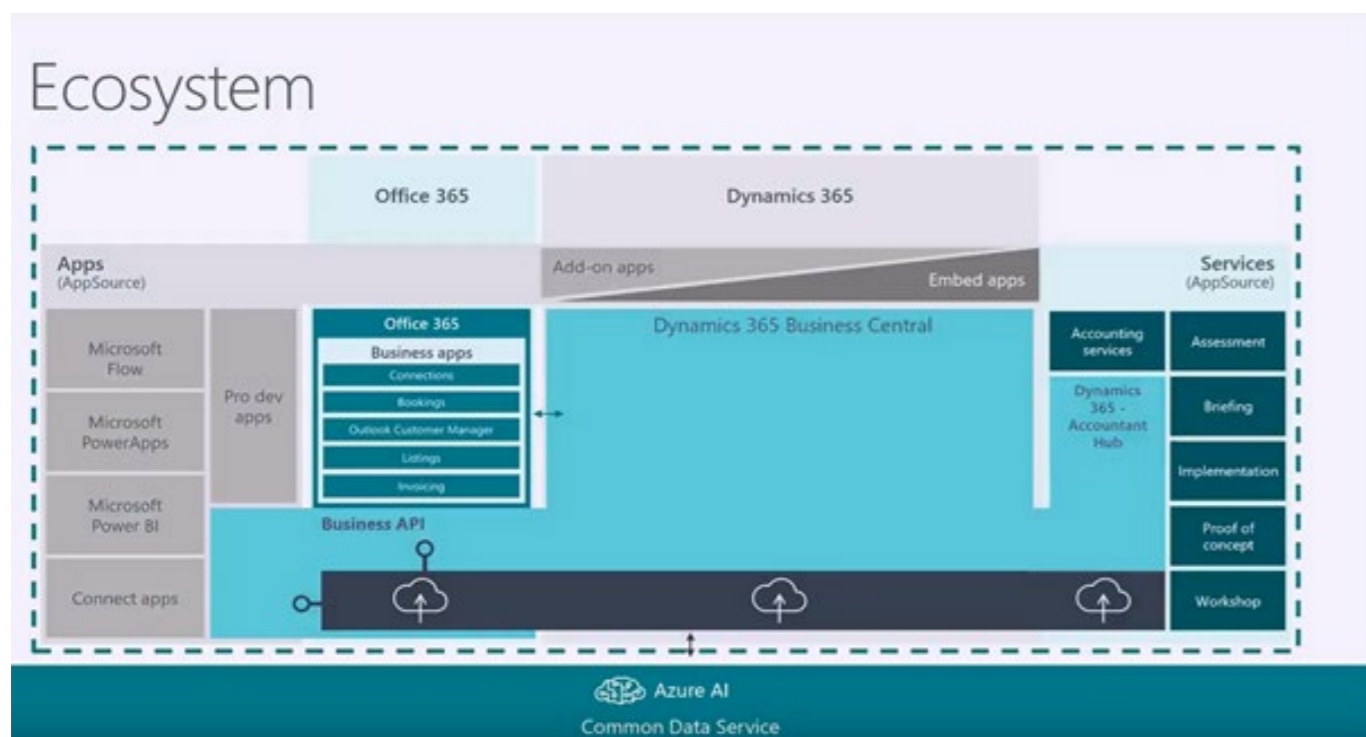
Ecosystem

Office 365

Dynamics 365

Apps
(AppSource)

Add-on apps

Embed apps

Services
(AppSource)

Microsoft Flow

Microsoft PowerApps

Microsoft Power BI

Connect apps

Pro dev apps

Office 365

Business apps

Connections

Bookings

Outlook Customer Manager

Listings

Invoicing

Dynamics 365 Business Central

Accounting services

Dynamics 365 - Accountant Hub

Assessment

Briefing

Implementation

Proof of concept

Workshop

Business API

Azure AI

Common Data Service